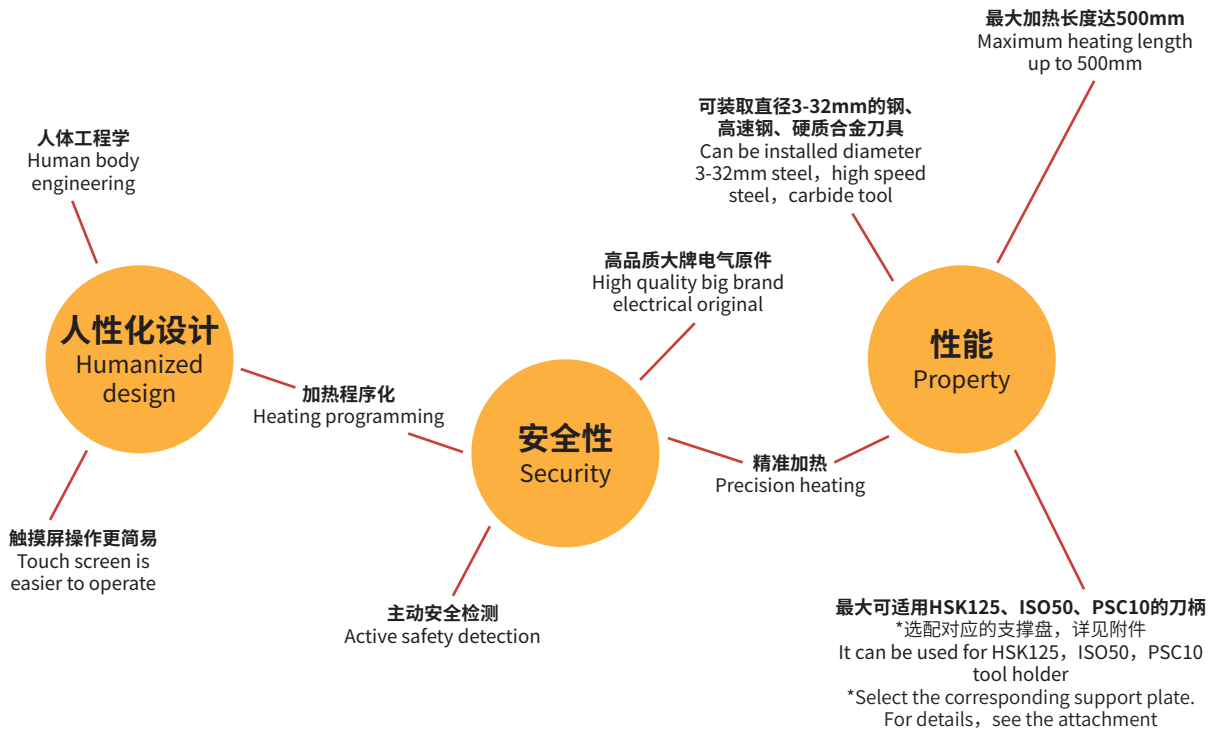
最大加热长度达500mm
Maximum heating length up to 500mm

人体工程学
Human body engineering

可装取直径3-32mm的钢、高速钢、硬质合金刀具
Can be installed diameter 3-32mm steel，high speed steel，carbide tool

高品质大牌电气原件
High quality big brand electrical original

人性化设计
Humanized design

加热程序化
Heating programming

安全性
Security

性能
Property

精准加热
Precision heating

触摸屏操作更简易
Touch screen is easier to operate

主动安全检测
Active safety detection

最大可适用HSK125、ISO50、PSC10的刀柄
*选配对应的支撑盘，详见附件
It can be used for HSK125，ISO50，PSC10 tool holder
*Select the corresponding support plate. For details，see the attachment